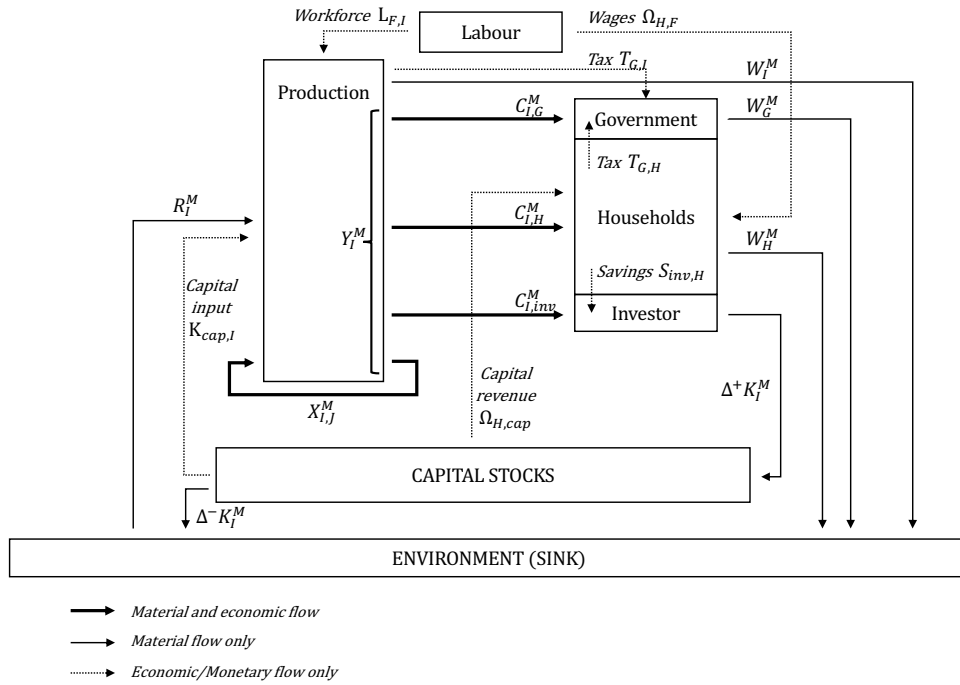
Workforce $L_{F,I}$

Labour

Wages $\Omega_{H,F}$

Production

Tax $T_{G,I}$

$W_I^M$

$C_{I,G}^M$

Government

$W_G^M$

Tax $T_{G,H}$

$R_I^M$

$C_{I,H}^M$

Households

$Y_I^M$

$W_H^M$

Capital input $K_{cap,I}$

Savings $S_{inv,H}$

$C_{I,inv}^M$

Investor

Capital revenue $\Omega_{H,cap}$

$\Delta^+ K_I^M$

$X_{I,J}^M$

CAPITAL STOCKS

$\Delta^- K_I^M$

ENVIRONMENT (SINK)

Material and economic flow

Material flow only

Economic/Monetary flow only